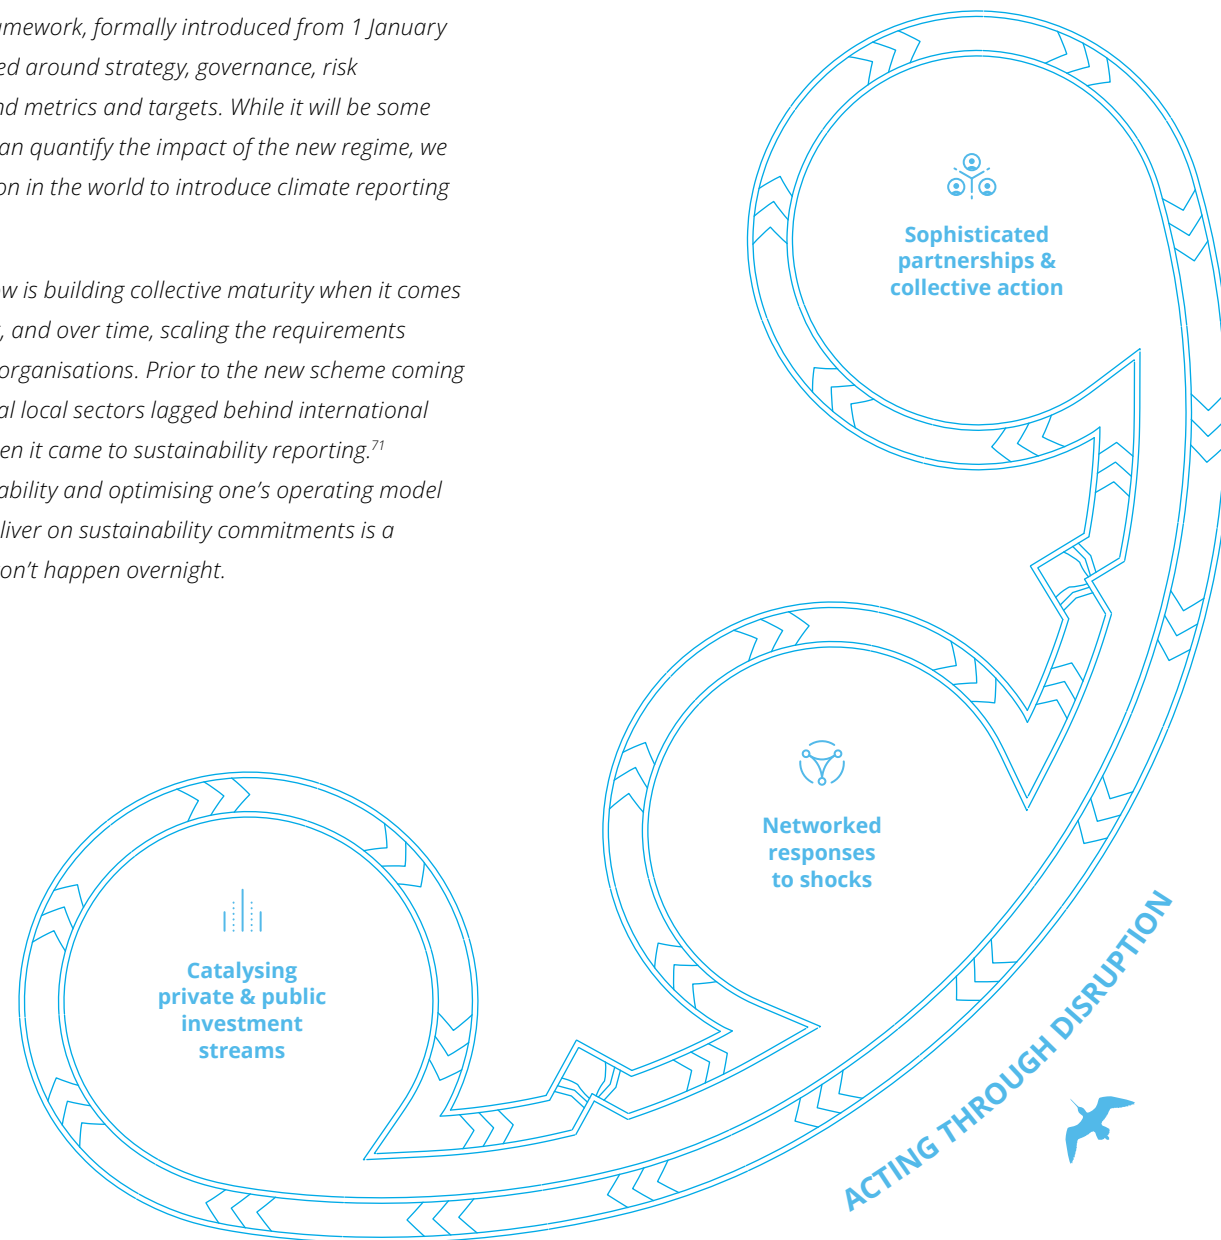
amework, formally introduced from 1 January ed around strategy, governance, risk nd metrics and targets. While it will be some an quantify the impact of the new regime, we on in the world to introduce climate reporting

w is building collective maturity when it comes , and over time, scaling the requirements organisations. Prior to the new scheme coming al local sectors lagged behind international en it came to sustainability reporting.$^{71}$ ability and optimising one's operating model liver on sustainability commitments is a on't happen overnight.

Sophisticated partnerships & collective action

Networked responses to shocks

Catalysing private & public investment streams

ACTING THROUGH DISRUPTION